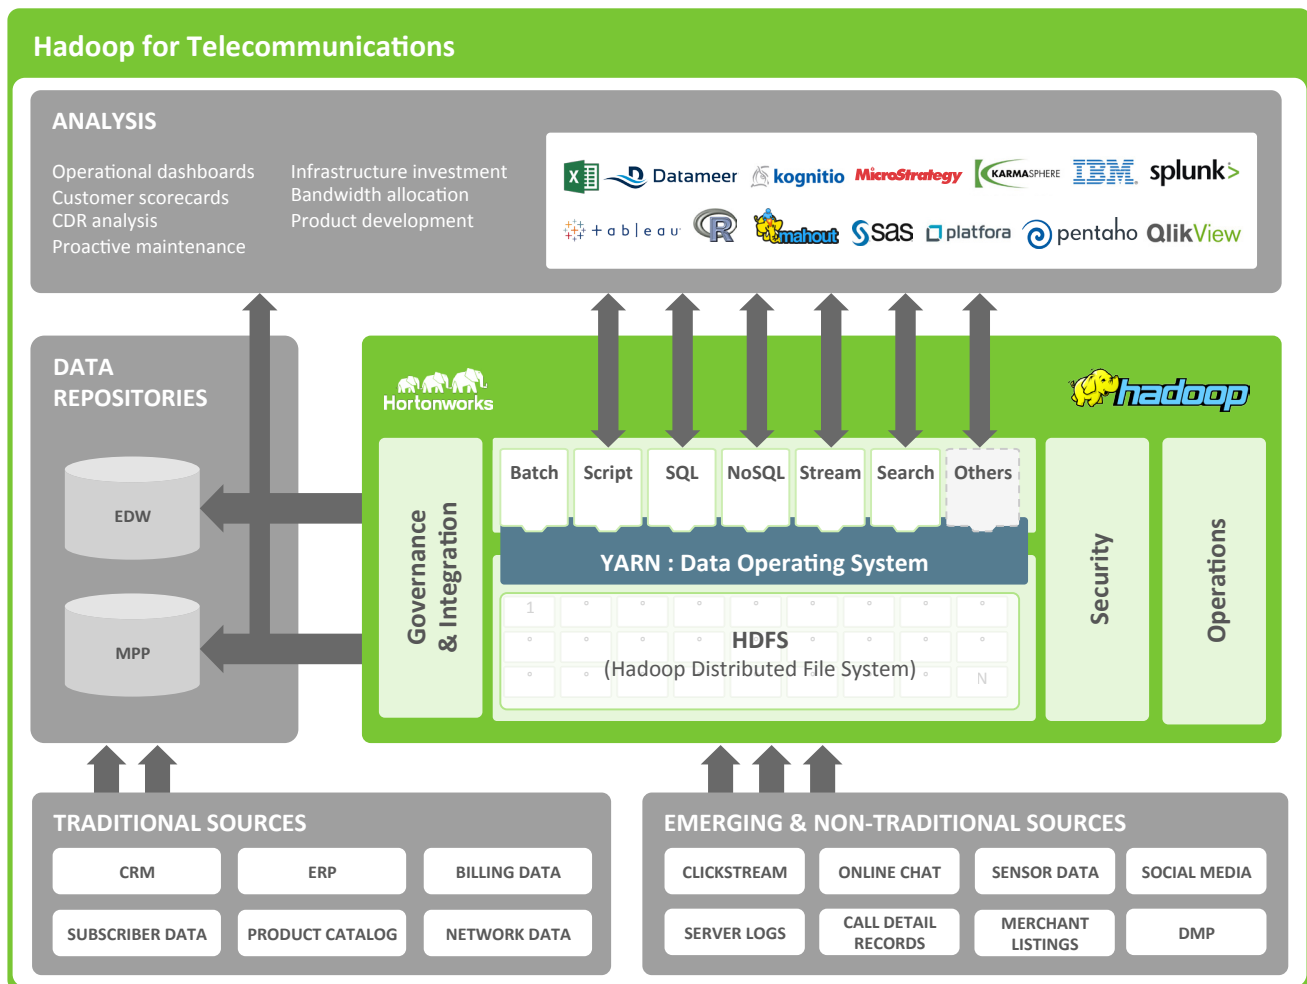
Hadoop for Telecommunications

ANALYSIS

Operational dashboards
Customer scorecards
CDR analysis
Proactive maintenance

Infrastructure investment
Bandwidth allocation
Product development

X Datameer kognitio MicroStrategy KARMASPHERE IBM splunk>
+ a b l e a u R mahout sas platfora pentaho QlikView

DATA REPOSITORIES

EDW

MPP

Hortonworks

hadoop

Governance & Integration

Batch Script SQL NoSQL Stream Search Others

YARN : Data Operating System

1

HDFS
(Hadoop Distributed File System)

N

Security

Operations

TRADITIONAL SOURCES

| CRM | ERP | BILLING DATA |
|---|---|---|
| SUBSCRIBER DATA | PRODUCT CATALOG | NETWORK DATA |

EMERGING & NON-TRADITIONAL SOURCES

| CLICKSTREAM | ONLINE CHAT | SENSOR DATA | SOCIAL MEDIA |
|---|---|---|---|
| SERVER LOGS | CALL DETAIL RECORDS | MERCHANT LISTINGS | DMP |